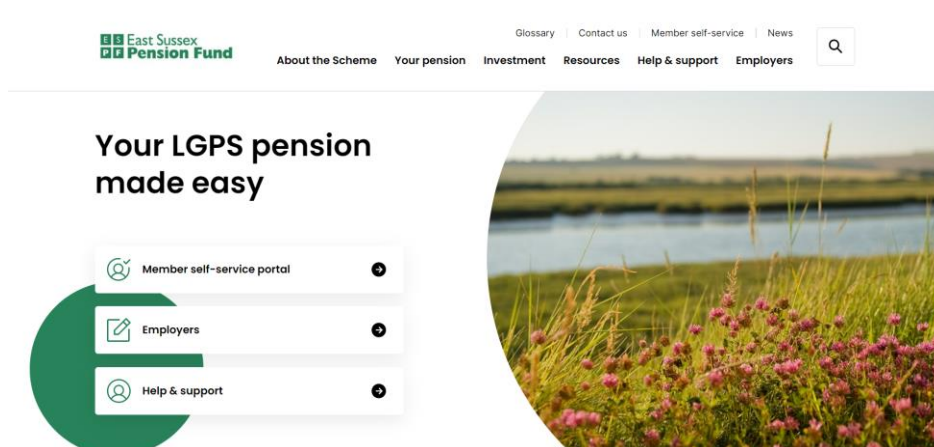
E S P F East Sussex Pension Fund

Glossary | Contact us | Member self-service | News

About the Scheme Your pension Investment Resources Help & support Employers

Your LGPS pension made easy

Member self-service portal

Employers

Help & support